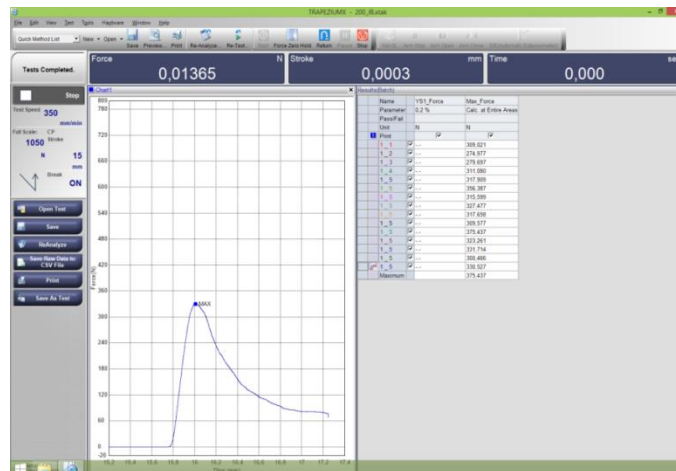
TRAPEZIUMX - 200_iB.xtak

File Edit View Test Tools Hardware Window Help

Quick Method List New Open Save Preview Print Re-Analyze Re-Test Start Force Zero Hold Return Pause Stop

Tests Completed.

Force N
0,01365

Stroke mm
0,0003

Time se
0,000

Stop

Test Speed 350 mm/min
Full Scale: CP Stroke
1050 N 15 mm
Break ON

Open Test
Save
ReAnalyze
Save Raw Data to CSV File
Print
Save As Test

Chart1

800
780
720
660
600
540
480
420
360
300
240
180
120
60
0
-20

Force(N)

MAX

15.2 15.4 15.6 15.8 16 16.2 16.4 16.6 16.8 17 17.2 17.4
Time (sec)

Results(Batch)

| | Name | YS1_Force | Max_Force |
|---|---|---|---|
| | Parameter | 0.2 % | Calc. at Entire Areas |
| | Pass/Fail | | |
| | Unit | N | N |
| 1 | Print | | |
| | 1 _ 1 | | 309,021 |
| | 1 _ 2 | | 274,977 |
| | 1 _ 3 | | 279,697 |
| | 1 _ 4 | | 311,080 |
| | 1 _ 5 | | 317,969 |
| | 1 _ 5 | | 356,387 |
| | 1 _ 5 | | 315,599 |
| | 1 _ 5 | | 327,477 |
| | 1 _ 5 | | 317,659 |
| | 1 _ 5 | | 309,577 |
| | 1 _ 5 | | 375,437 |
| | 1 _ 5 | | 323,261 |
| | 1 _ 5 | | 331,714 |
| | 1 _ 5 | | 300,466 |
| | 1 _ 5 | | 330,527 |
| | Maximum | | 375,437 |